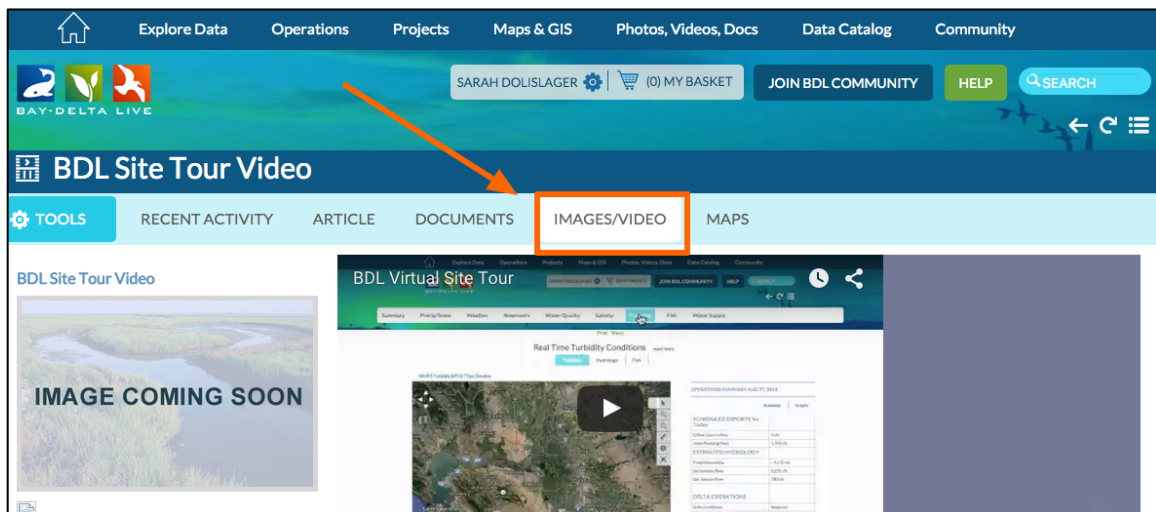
Explore Data Operations Projects Maps & GIS Photos, Videos, Docs Data Catalog Community

BAY-DELTA LIVE

SARAH DOLISLAGER (0) MY BASKET JOIN BDL COMMUNITY HELP SEARCH

BDL Site Tour Video

TOOLS RECENT ACTIVITY ARTICLE DOCUMENTS IMAGES/VIDEO MAPS

BDL Site Tour Video

IMAGE COMING SOON

BDL Virtual Site Tour

Explore Data Operations Projects Maps & GIS Photos, Videos, Docs Data Catalog Community

JOIN BDL COMMUNITY HELP

Summary Precip/Snow Weather Reservoirs Water Quality Salinity Turbidity Fish Water Supply

Real Time Turbidity Conditions

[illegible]